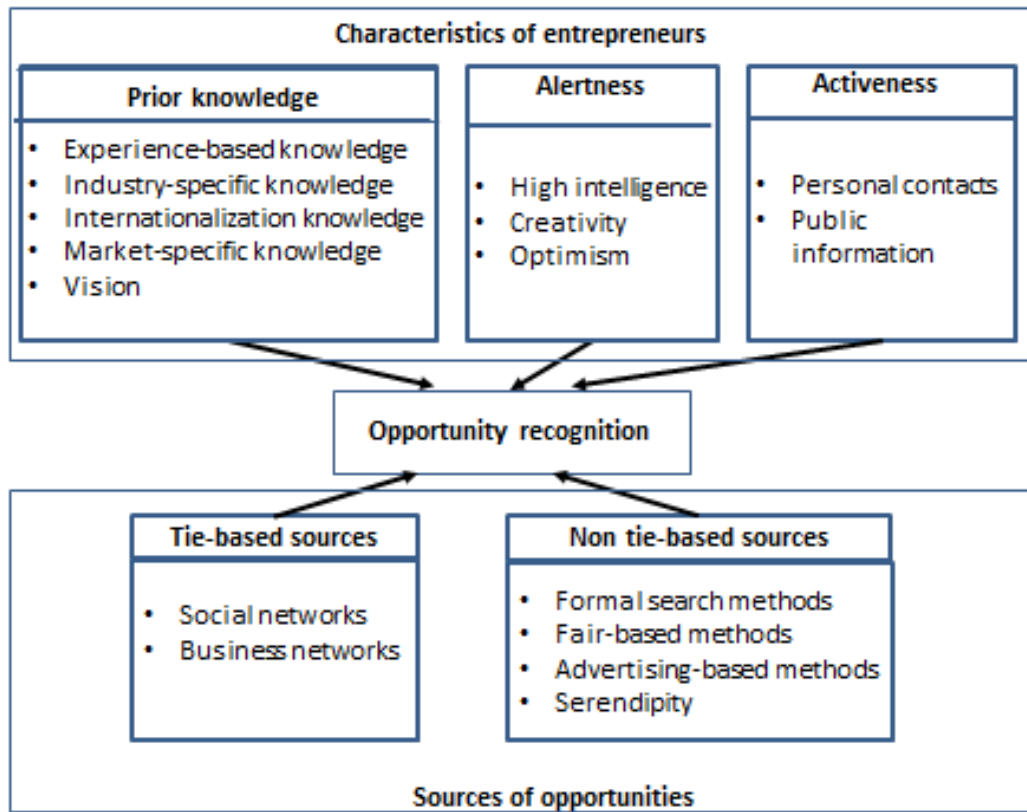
Characteristics of entrepreneurs

Prior knowledge
- Experience-based knowledge
- Industry-specific knowledge
- Internationalization knowledge
- Market-specific knowledge
- Vision

Alertness
- High intelligence
- Creativity
- Optimism

Activeness
- Personal contacts
- Public information

Opportunity recognition

Tie-based sources
- Social networks
- Business networks

Non tie-based sources
- Formal search methods
- Fair-based methods
- Advertising-based methods
- Serendipity

Sources of opportunities